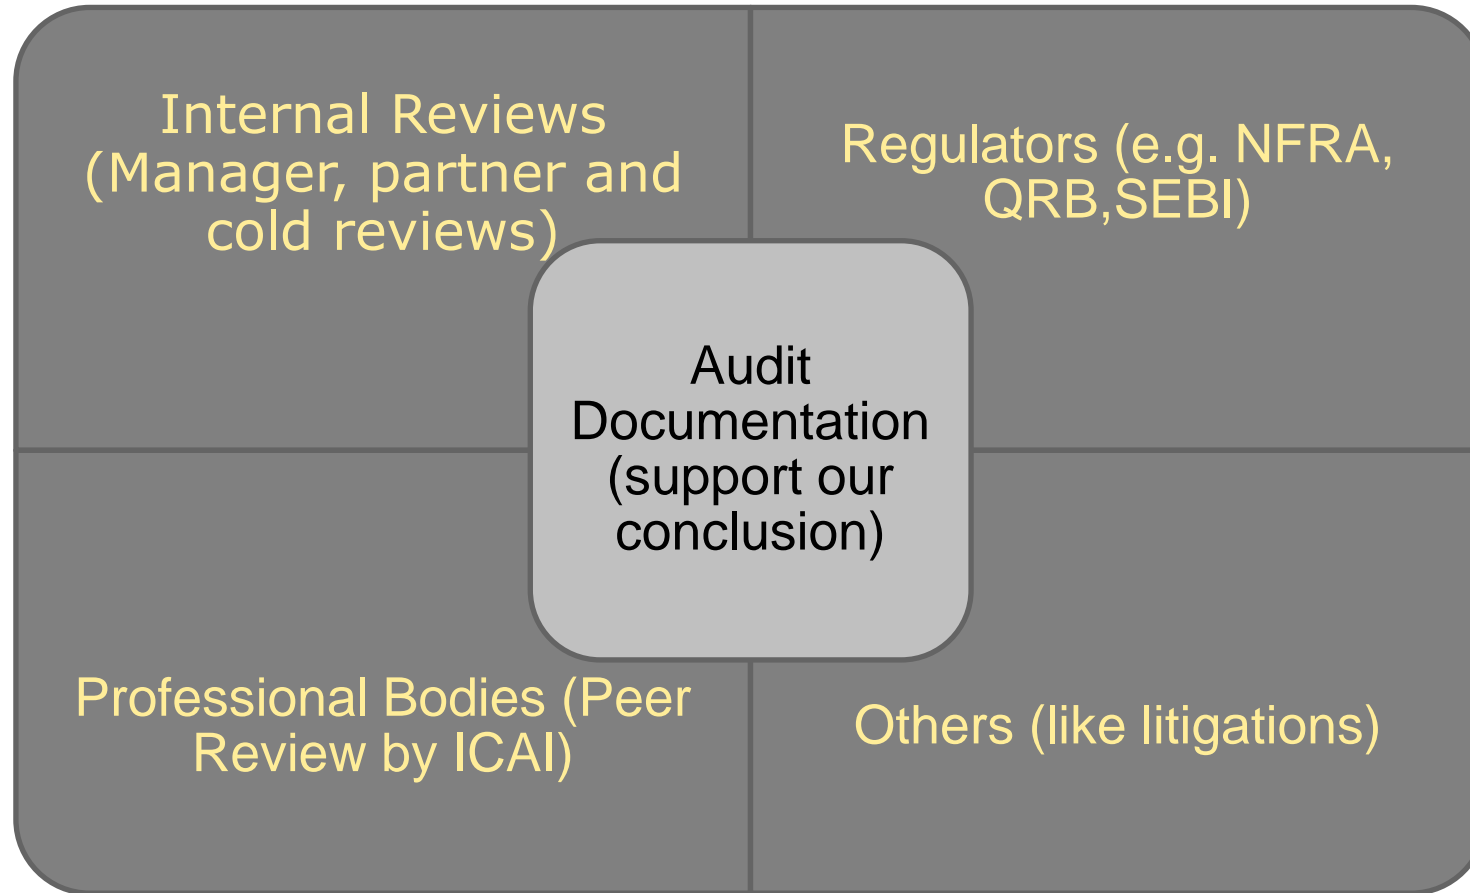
Internal Reviews (Manager, partner and cold reviews)

Regulators (e.g. NFRA, QRB,SEBI)

Audit Documentation (support our conclusion)

Professional Bodies (Peer Review by ICAI)

Others (like litigations)